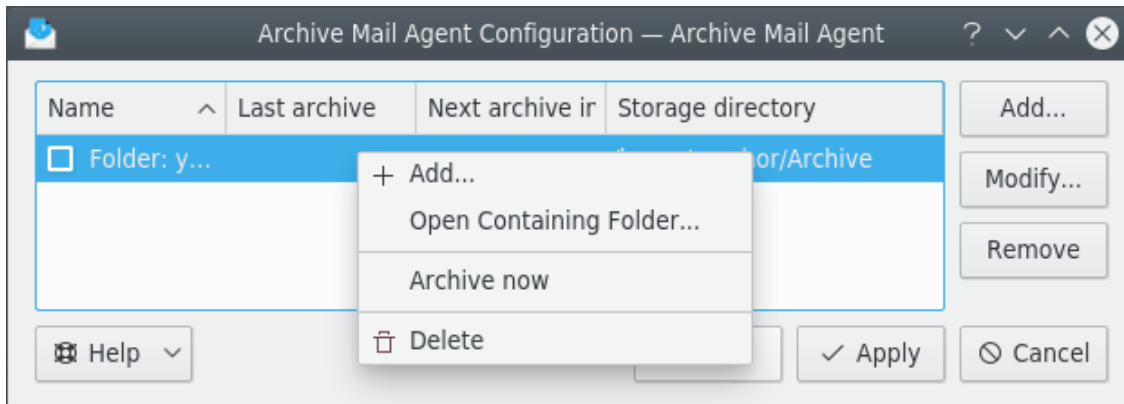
Archive Mail Agent Configuration — Archive Mail Agent

| Name | Last archive | Next archive ir | Storage directory |
|---|---|---|---|
| Folder: y... | | | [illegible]or/Archive |

Add...

Modify...

Remove

+ Add...

Open Containing Folder...

Archive now

Delete

Help

Apply

Cancel